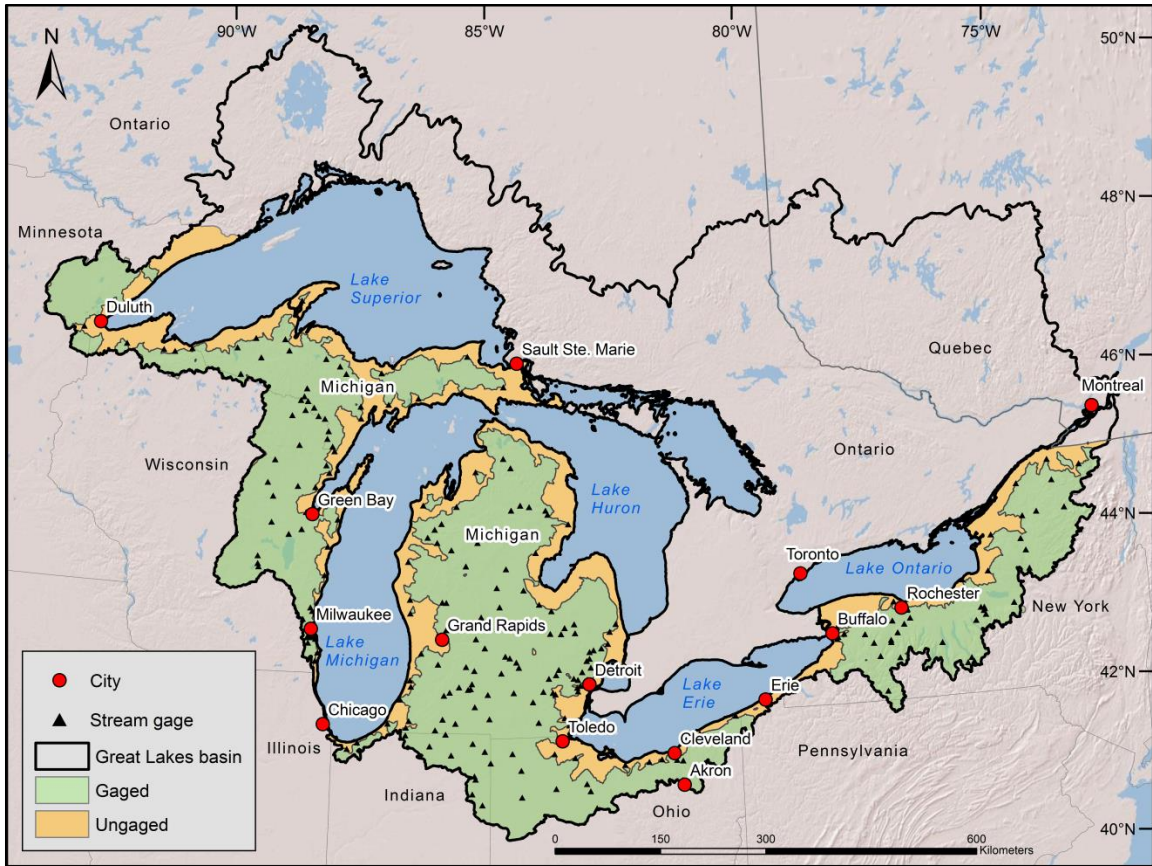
90°W
85°W
80°W
75°W
50°N
48°N
46°N
44°N
42°N
40°N
N
Ontario
Minnesota
Lake Superior
Duluth
Sault Ste. Marie
Quebec
Montreal
Michigan
Wisconsin
Ontario
Green Bay
Lake Huron
Michigan
Toronto
Lake Ontario
Rochester
New York
Milwaukee
Lake Michigan
Grand Rapids
Buffalo
Detroit
Lake Erie
Erie
Chicago
Toledo
Cleveland
Illinois
Pennsylvania
Akron
Indiana
Ohio

City
Stream gage
Great Lakes basin
Gaged
Ungaged

0 150 300 600 Kilometers